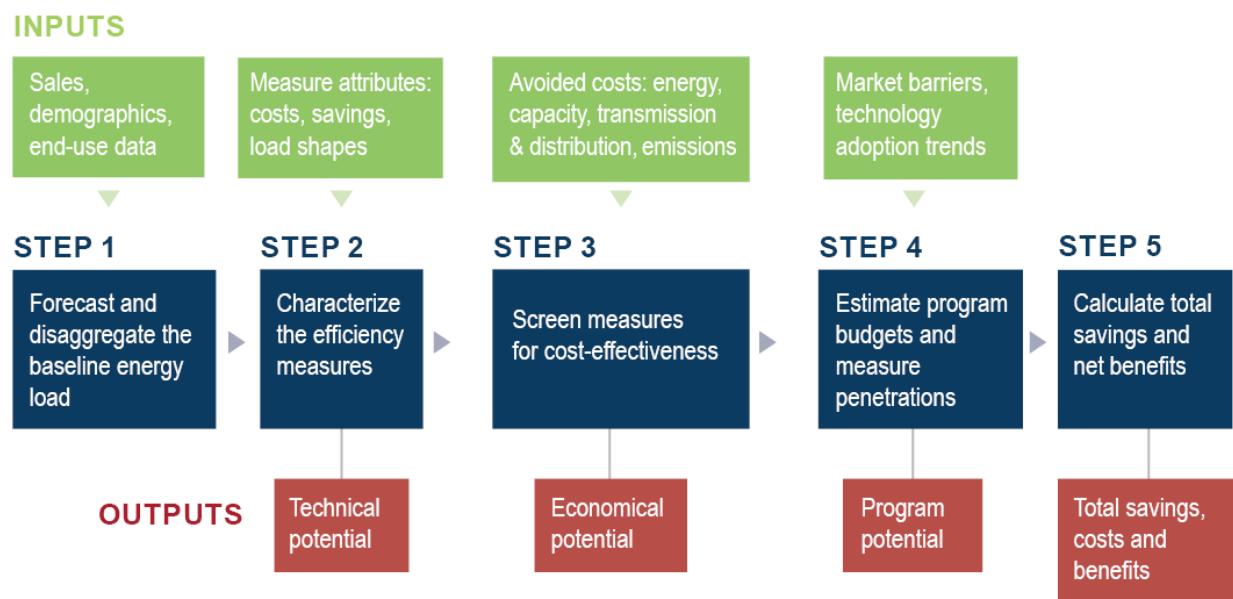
INPUTS

Sales, demographics, end-use data

Measure attributes: costs, savings, load shapes

Avoided costs: energy, capacity, transmission & distribution, emissions

Market barriers, technology adoption trends

STEP 1

Forecast and disaggregate the baseline energy load

STEP 2

Characterize the efficiency measures

STEP 3

Screen measures for cost-effectiveness

STEP 4

Estimate program budgets and measure penetrations

STEP 5

Calculate total savings and net benefits

OUTPUTS

Technical potential

Economical potential

Program potential

Total savings, costs and benefits